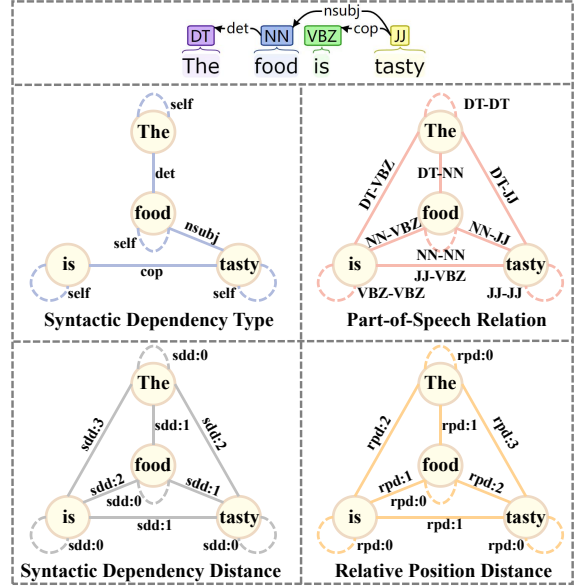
nsubj
det
cop
DT NN VBZ JJ
The food is tasty

self
The
det
food
nsubj
self
is
cop
tasty
self
self
Syntactic Dependency Type

DT-DT
The
DT-VBZ
DT-NN
DT-JJ
food
NN-VBZ
NN-JJ
is
NN-NN
tasty
JJ-VBZ
VBZ-VBZ
JJ-JJ
Part-of-Speech Relation

sdd:0
The
sdd:3
sdd:1
sdd:2
food
sdd:2
sdd:1
is
sdd:0
tasty
sdd:1
sdd:0
sdd:0
Syntactic Dependency Distance

rpd:0
The
rpd:2
rpd:1
rpd:3
food
rpd:1
rpd:2
is
rpd:0
tasty
rpd:1
rpd:0
rpd:0
Relative Position Distance